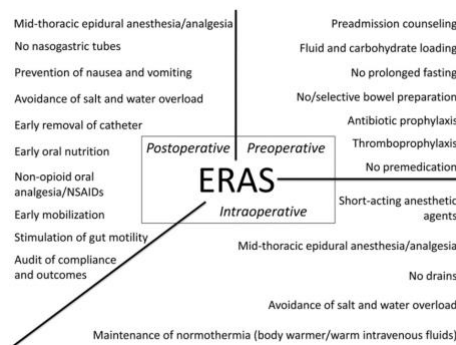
Mid-thoracic epidural anesthesia/analgesia

No nasogastric tubes

Prevention of nausea and vomiting

Avoidance of salt and water overload

Early removal of catheter

Early oral nutrition

Non-opioid oral analgesia/NSAIDs

Early mobilization

Stimulation of gut motility

Audit of compliance and outcomes

Preadmission counseling

Fluid and carbohydrate loading

No prolonged fasting

No/selective bowel preparation

Antibiotic prophylaxis

Thromboprophylaxis

No premedication

Postoperative

Preoperative

ERAS

Intraoperative

Short-acting anesthetic agents

Mid-thoracic epidural anesthesia/analgesia

No drains

Avoidance of salt and water overload

Maintenance of normothermia (body warmer/warm intravenous fluids)